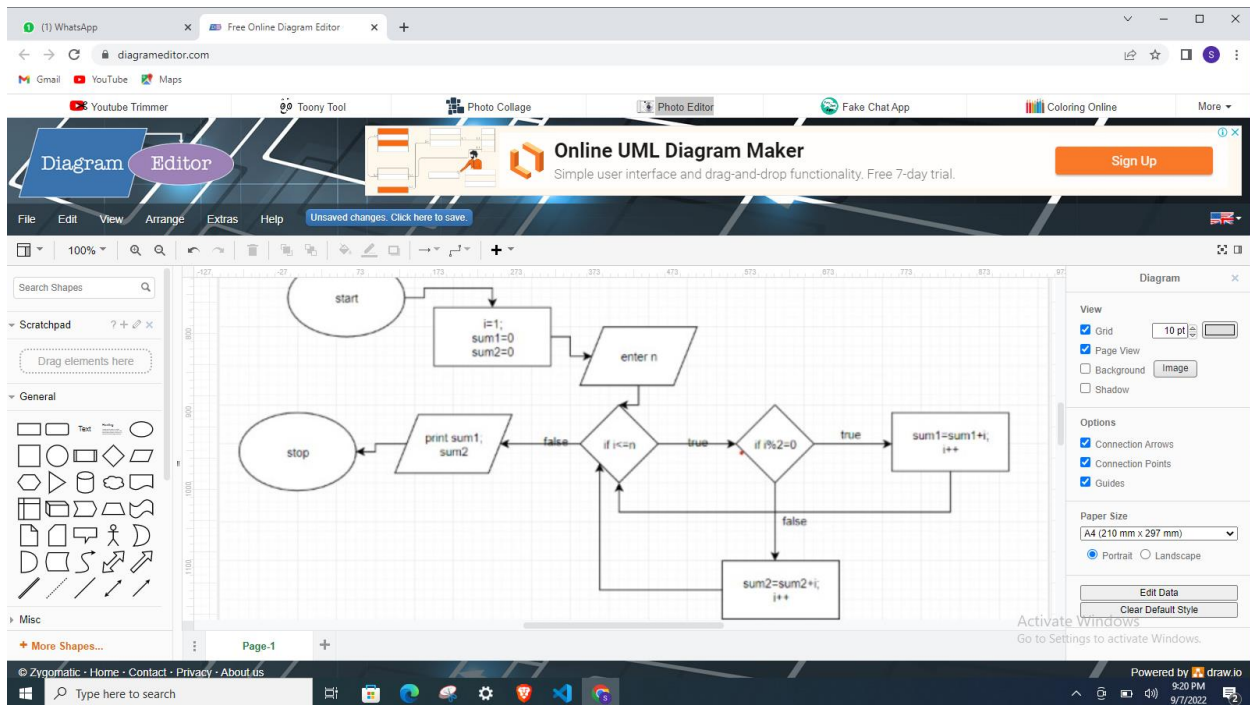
(1) WhatsApp
Free Online Diagram Editor
diagrameditor.com
Gmail YouTube Maps
Youtube Trimmer
Toony Tool
Photo Collage
Photo Editor
Fake Chat App
Coloring Online
More

Diagram Editor

Online UML Diagram Maker
Simple user interface and drag-and-drop functionality. Free 7-day trial.
Sign Up

File Edit View Arrange Extras Help Unsaved changes. Click here to save.

100%

Search Shapes
Scratchpad
Drag elements here
General
Text
Misc
+ More Shapes...

start
i=1;
sum1=0
sum2=0
enter n
stop
print sum1,
sum2
false
if i<=n
true
if i%2=0
true
sum1=sum1+i;
i++
false
sum2=sum2+i;
i++

Page-1

Diagram
View
Grid 10 pt
Page View
Background Image
Shadow
Options
Connection Arrows
Connection Points
Guides
Paper Size
A4 (210 mm x 297 mm)
Portrait Landscape
Edit Data
Clear Default Style
Activate Windows
Go to Settings to activate Windows.

© Zygomatic - Home - Contact - Privacy - About us
Powered by draw.io
Type here to search
9:20 PM
9/7/2022